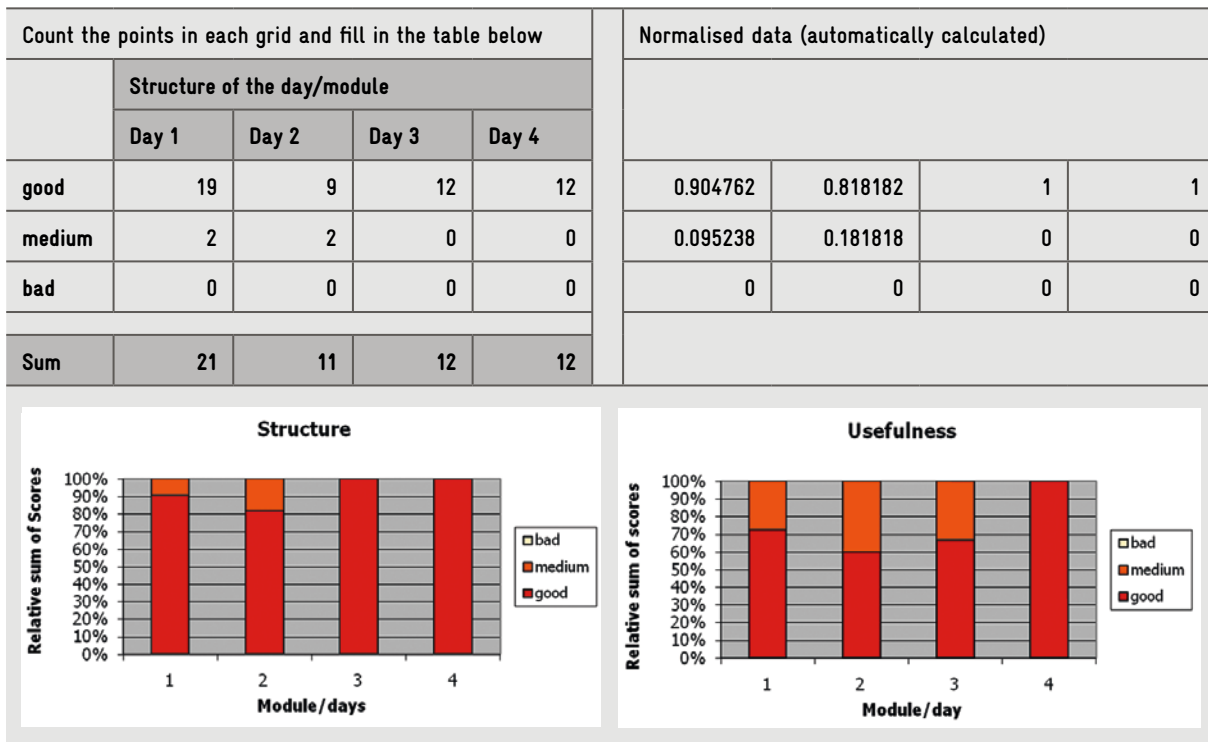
Count the points in each grid and fill in the table below

| | Structure of the day/module | | | |
|---|---|---|---|---|
| | Day 1 | Day 2 | Day 3 | Day 4 |
| good | 19 | 9 | 12 | 12 |
| medium | 2 | 2 | 0 | 0 |
| bad | 0 | 0 | 0 | 0 |
| | | | | |
| Sum | 21 | 11 | 12 | 12 |

Normalised data (automatically calculated)

| | | | |
|---|---|---|---|
| 0.904762 | 0.818182 | 1 | 1 |
| 0.095238 | 0.181818 | 0 | 0 |
| 0 | 0 | 0 | 0 |

Structure

Relative sum of Scores

100%
90%
80%
70%
60%
50%
40%
30%
20%
10%
0%

1 2 3 4

Module/days

bad
medium
good

Usefulness

Relative sum of scores

100%
90%
80%
70%
60%
50%
40%
30%
20%
10%
0%

1 2 3 4

Module/day

bad
medium
good